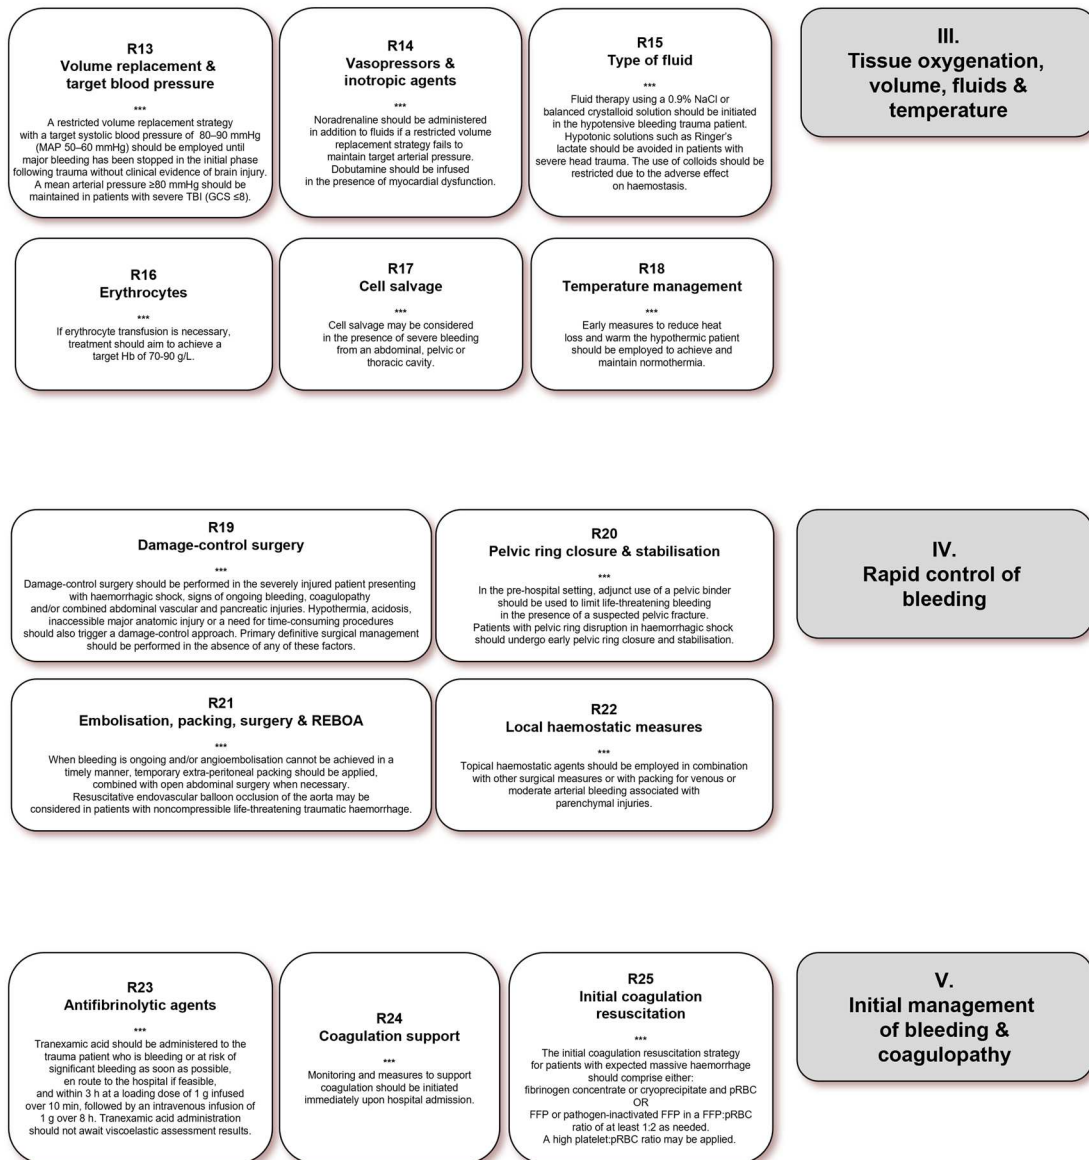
R13
Volume replacement & target blood pressure

***

A restricted volume replacement strategy with a target systolic blood pressure of 80–90 mmHg (MAP 50–60 mmHg) should be employed until major bleeding has been stopped in the initial phase following trauma without clinical evidence of brain injury. A mean arterial pressure ≥80 mmHg should be maintained in patients with severe TBI (GCS ≤8).

R14
Vasopressors & inotropic agents

***

Noradrenaline should be administered in addition to fluids if a restricted volume replacement strategy fails to maintain target arterial pressure. Dobutamine should be infused in the presence of myocardial dysfunction.

R15
Type of fluid

***

Fluid therapy using a 0.9% NaCl or balanced crystalloid solution should be initiated in the hypotensive bleeding trauma patient. Hypotonic solutions such as Ringer's lactate should be avoided in patients with severe head trauma. The use of colloids should be restricted due to the adverse effect on haemostasis.

III.
Tissue oxygenation, volume, fluids & temperature

R16
Erythrocytes

***

If erythrocyte transfusion is necessary, treatment should aim to achieve a target Hb of 70-90 g/L.

R17
Cell salvage

***

Cell salvage may be considered in the presence of severe bleeding from an abdominal, pelvic or thoracic cavity.

R18
Temperature management

***

Early measures to reduce heat loss and warm the hypothermic patient should be employed to achieve and maintain normothermia.

R19
Damage-control surgery

***

Damage-control surgery should be performed in the severely injured patient presenting with haemorrhagic shock, signs of ongoing bleeding, coagulopathy and/or combined abdominal vascular and pancreatic injuries. Hypothermia, acidosis, inaccessible major anatomic injury or a need for time-consuming procedures should also trigger a damage-control approach. Primary definitive surgical management should be performed in the absence of any of these factors.

R20
Pelvic ring closure & stabilisation

***

In the pre-hospital setting, adjunct use of a pelvic binder should be used to limit life-threatening bleeding in the presence of a suspected pelvic fracture. Patients with pelvic ring disruption in haemorrhagic shock should undergo early pelvic ring closure and stabilisation.

IV.
Rapid control of bleeding

R21
Embolisation, packing, surgery & REBOA

***

When bleeding is ongoing and/or angioembolisation cannot be achieved in a timely manner, temporary extra-peritoneal packing should be applied, combined with open abdominal surgery when necessary. Resuscitative endovascular balloon occlusion of the aorta may be considered in patients with noncompressible life-threatening traumatic haemorrhage.

R22
Local haemostatic measures

***

Topical haemostatic agents should be employed in combination with other surgical measures or with packing for venous or moderate arterial bleeding associated with parenchymal injuries.

R23
Antifibrinolytic agents

***

Tranexamic acid should be administered to the trauma patient who is bleeding or at risk of significant bleeding as soon as possible, en route to the hospital if feasible, and within 3 h at a loading dose of 1 g infused over 10 min, followed by an intravenous infusion of 1 g over 8 h. Tranexamic acid administration should not await viscoelastic assessment results.

R24
Coagulation support

***

Monitoring and measures to support coagulation should be initiated immediately upon hospital admission.

R25
Initial coagulation resuscitation

***

The initial coagulation resuscitation strategy for patients with expected massive haemorrhage should comprise either:
fibrinogen concentrate or cryoprecipitate and pRBC
OR
FFP or pathogen-inactivated FFP in a FFP:pRBC ratio of at least 1:2 as needed.
A high platelet:pRBC ratio may be applied.

V.
Initial management of bleeding & coagulopathy